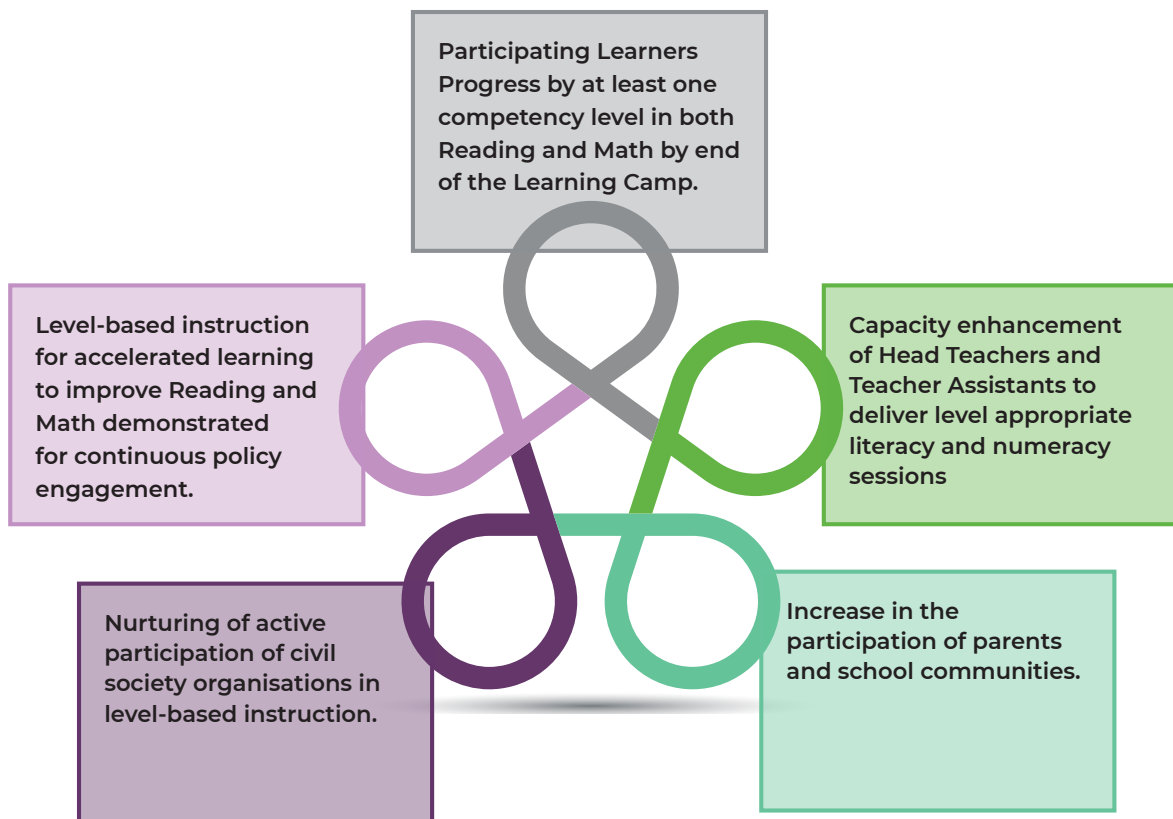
Participating Learners Progress by at least one competency level in both Reading and Math by end of the Learning Camp.

Level-based instruction for accelerated learning to improve Reading and Math demonstrated for continuous policy engagement.

Capacity enhancement of Head Teachers and Teacher Assistants to deliver level appropriate literacy and numeracy sessions

Nurturing of active participation of civil society organisations in level-based instruction.

Increase in the participation of parents and school communities.